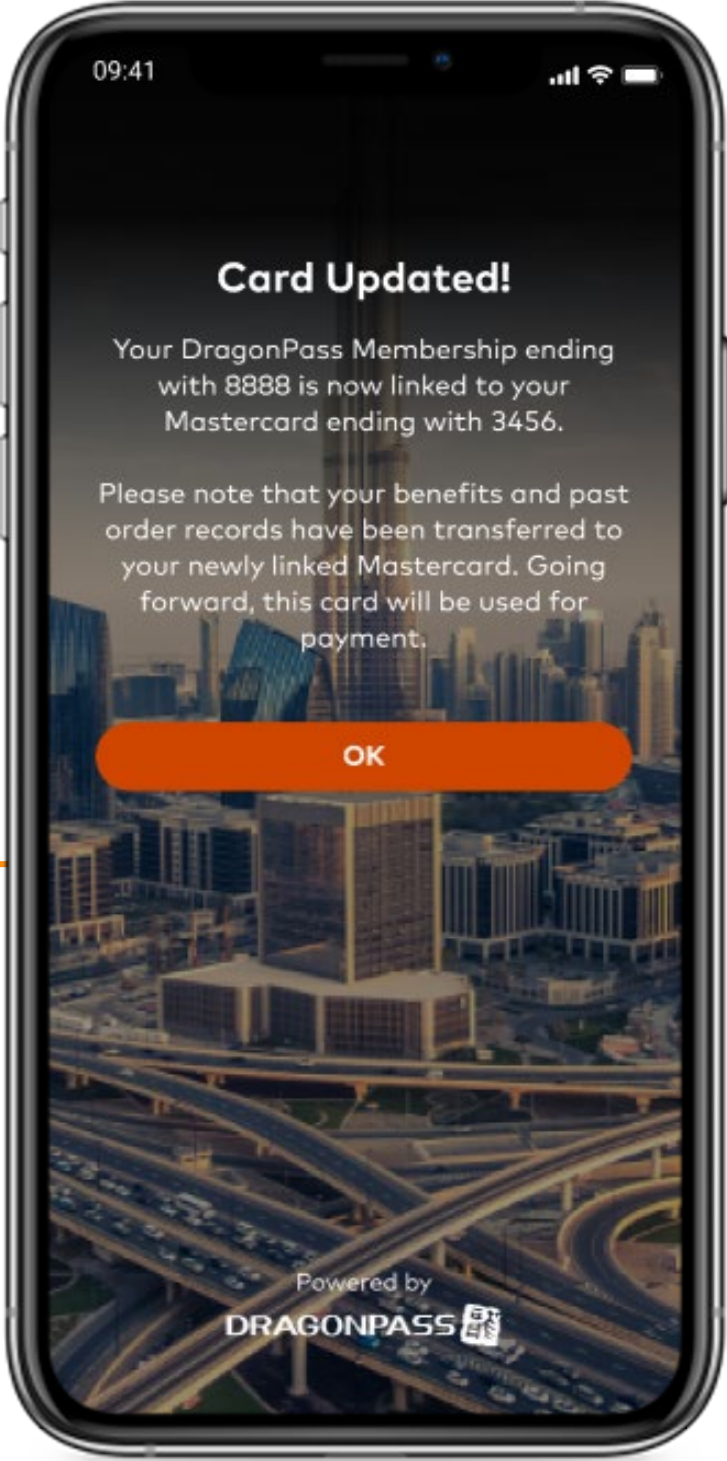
09:41

Card Updated!

Your DragonPass Membership ending with 8888 is now linked to your Mastercard ending with 3456.

Please note that your benefits and past order records have been transferred to your newly linked Mastercard. Going forward, this card will be used for payment.

OK

Powered by
DRAGONPASS